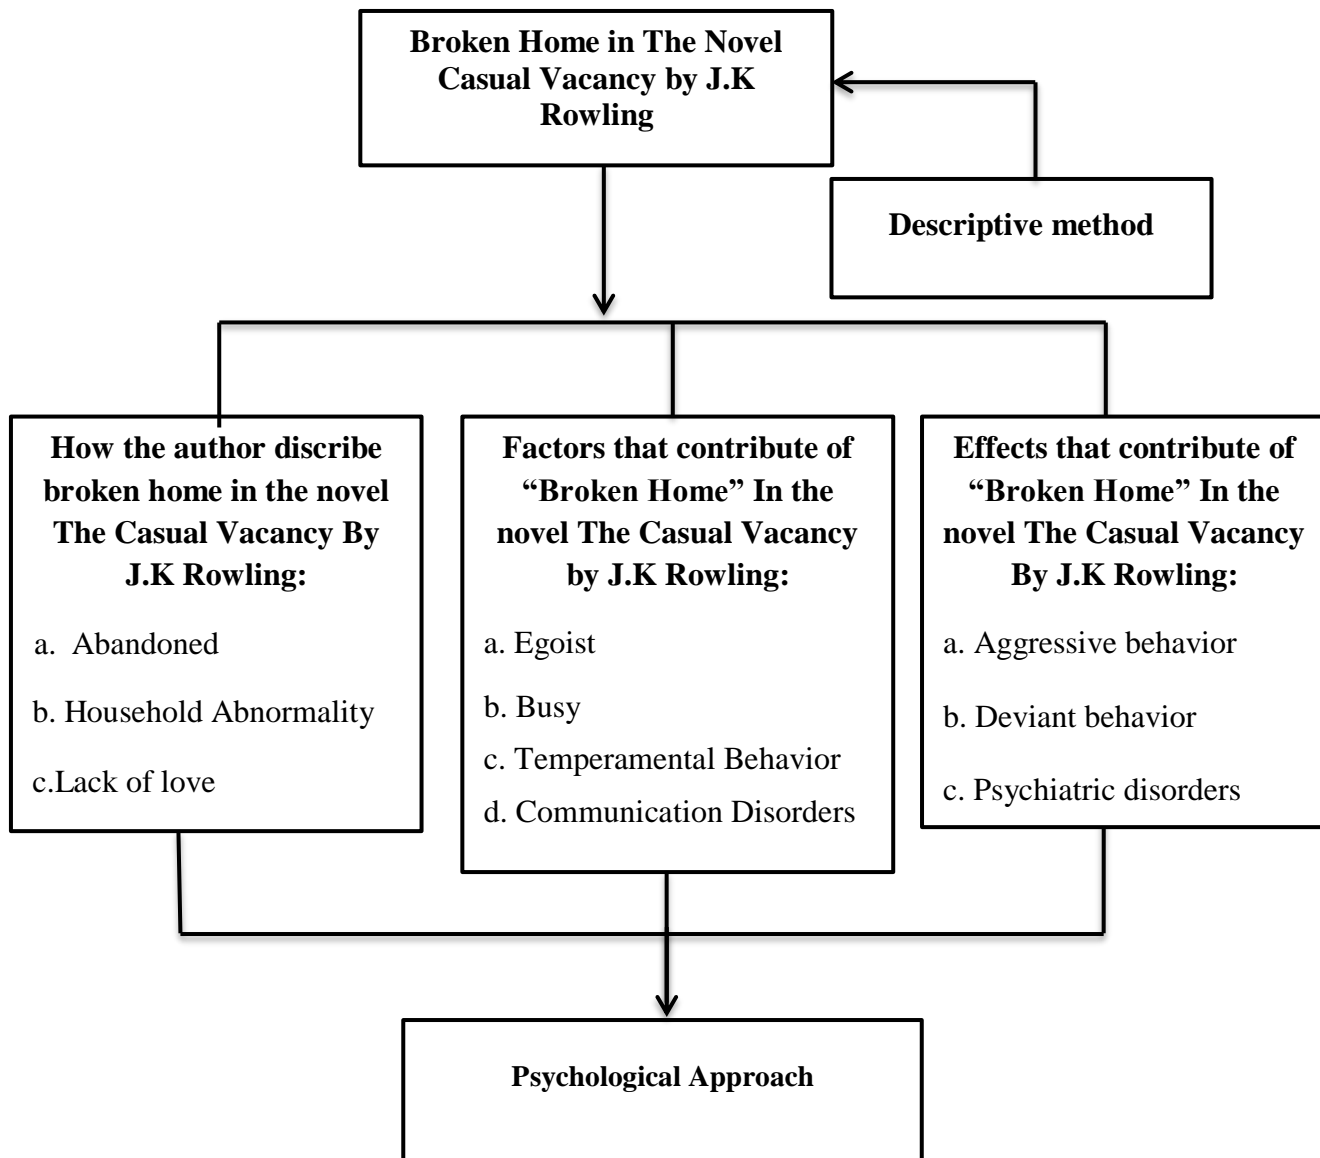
Broken Home in The Novel Casual Vacancy by J.K Rowling

Descriptive method

How the author discribe broken home in the novel The Casual Vacancy By J.K Rowling:

a. Abandoned

b. Household Abnormality

c.Lack of love

Factors that contribute of "Broken Home" In the novel The Casual Vacancy by J.K Rowling:

a. Egoist

b. Busy

c. Temperamental Behavior

d. Communication Disorders

Effects that contribute of "Broken Home" In the novel The Casual Vacancy By J.K Rowling:

a. Aggressive behavior

b. Deviant behavior

c. Psychiatric disorders

Psychological Approach